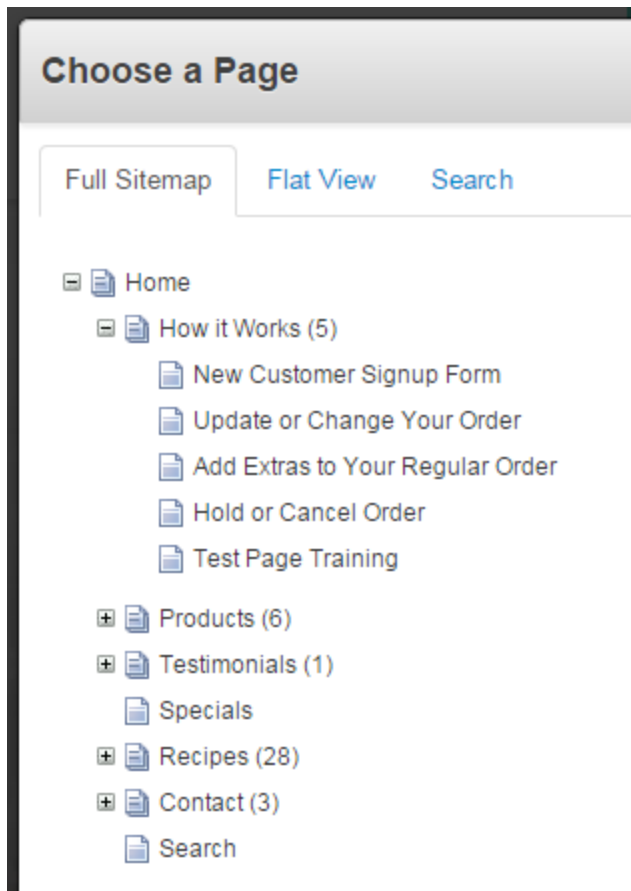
Choose a Page

Full Sitemap
Flat View
Search

Home
How it Works (5)
New Customer Signup Form
Update or Change Your Order
Add Extras to Your Regular Order
Hold or Cancel Order
Test Page Training
Products (6)
Testimonials (1)
Specials
Recipes (28)
Contact (3)
Search